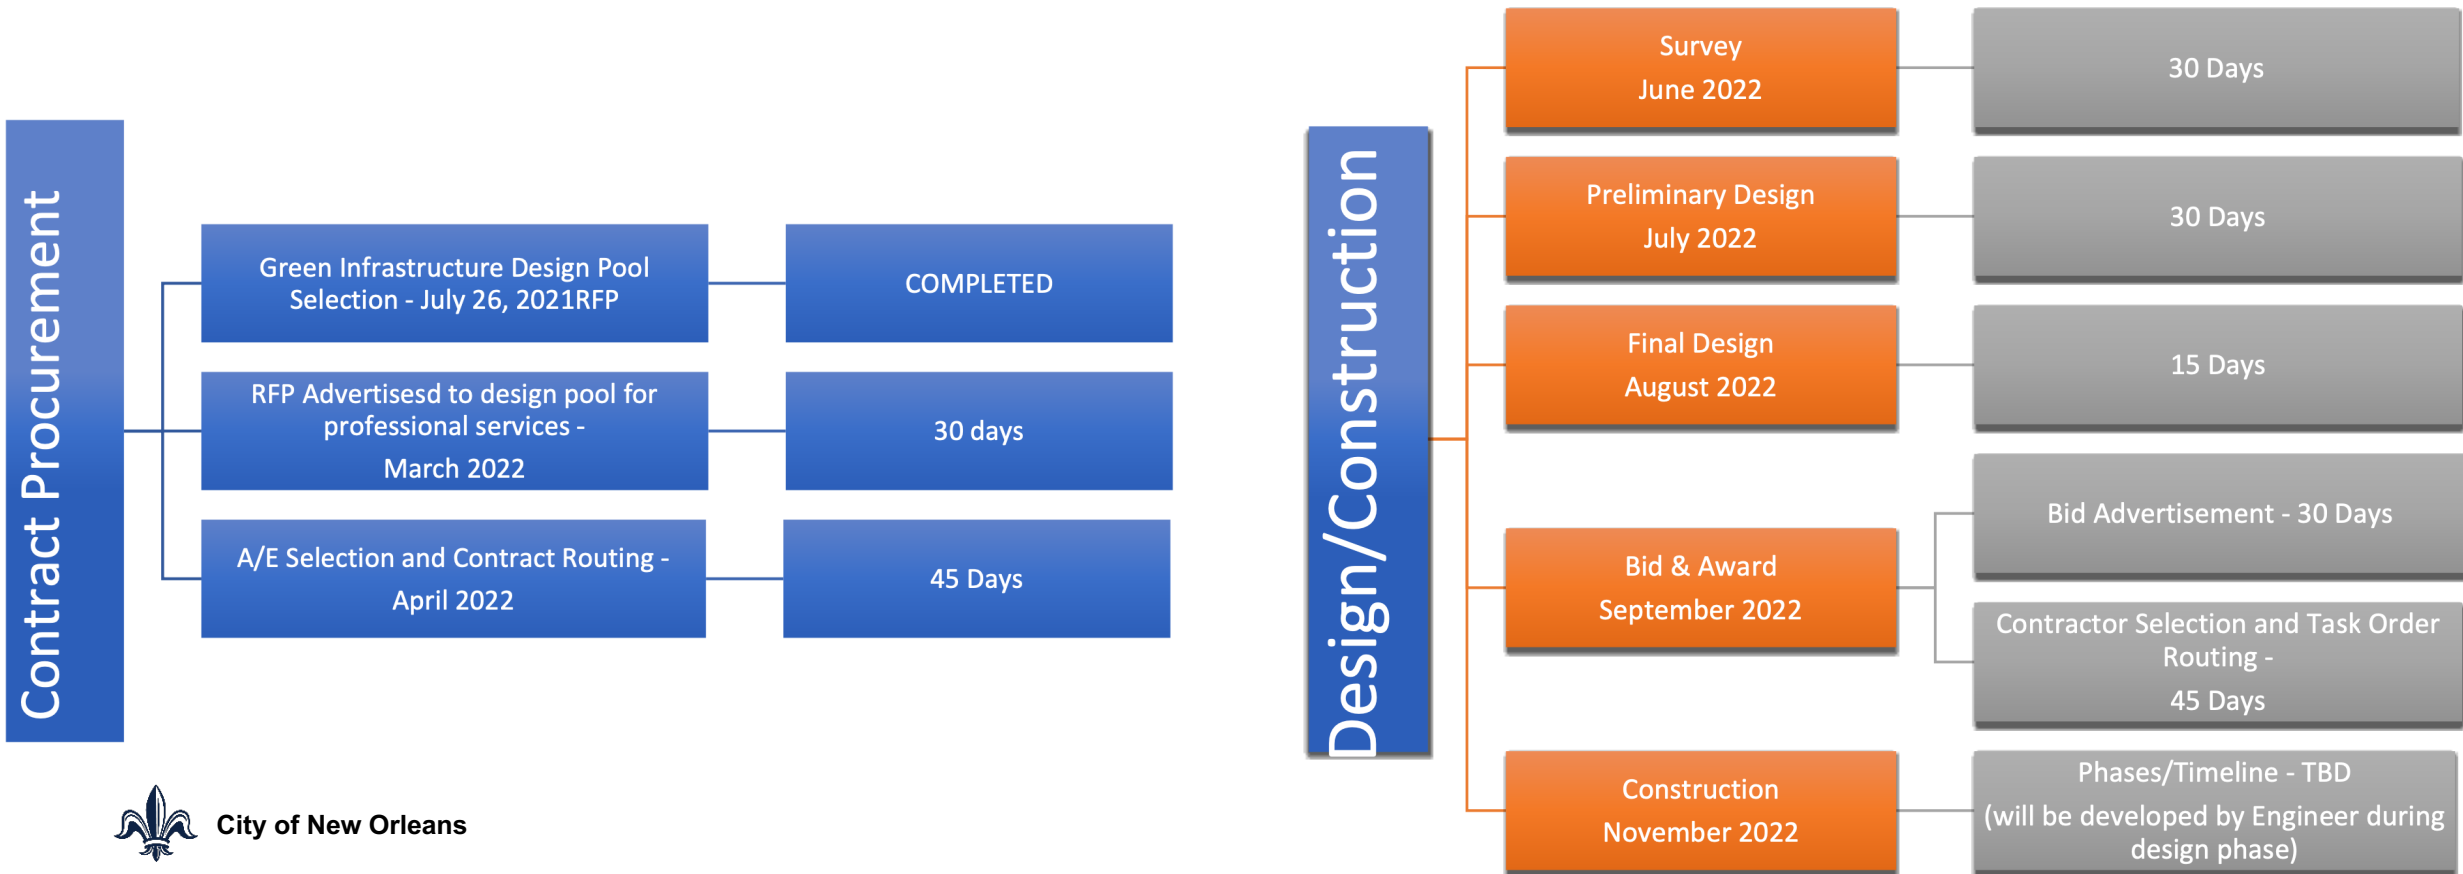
Contract Procurement

Green Infrastructure Design Pool Selection - July 26, 2021RFP

COMPLETED

RFP Advertisesd to design pool for professional services -

March 2022

30 days

A/E Selection and Contract Routing -

April 2022

45 Days

City of New Orleans

Design/Construction

Survey

June 2022

30 Days

Preliminary Design

July 2022

30 Days

Final Design

August 2022

15 Days

Bid & Award

September 2022

Bid Advertisement - 30 Days

Contractor Selection and Task Order Routing -

45 Days

Construction

November 2022

Phases/Timeline - TBD

(will be developed by Engineer during design phase)